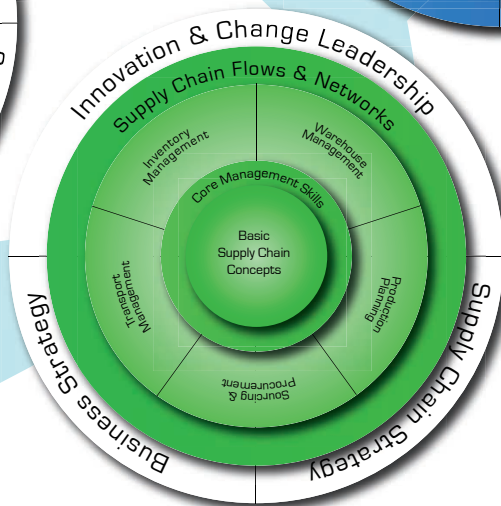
Innovation & Change Leadership

Supply Chain Flows & Networks

Inventory Management

Warehouse Management

Core Management Skills

Basic Supply Chain Concepts

Transport Management

Production Planning

Sourcing & procurement

Business Strategy

Supply Chain Strategy